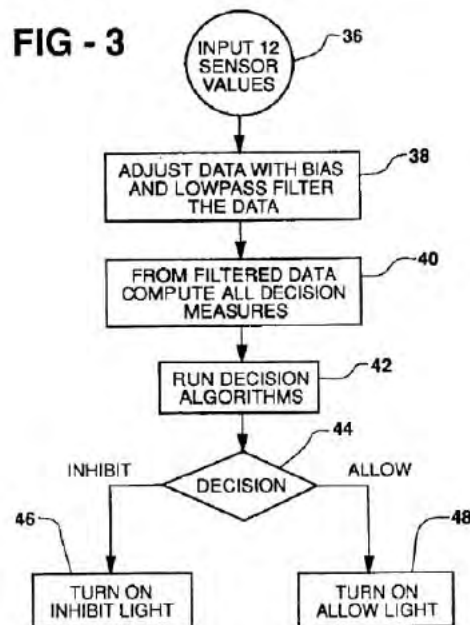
FIG - 3

INPUT 12 SENSOR VALUES

36

ADJUST DATA WITH BIAS AND LOWPASS FILTER THE DATA

38

FROM FILTERED DATA COMPUTE ALL DECISION MEASURES

40

RUN DECISION ALGORITHMS

42

44

INHIBIT

DECISION

ALLOW

46

48

TURN ON INHIBIT LIGHT

TURN ON ALLOW LIGHT